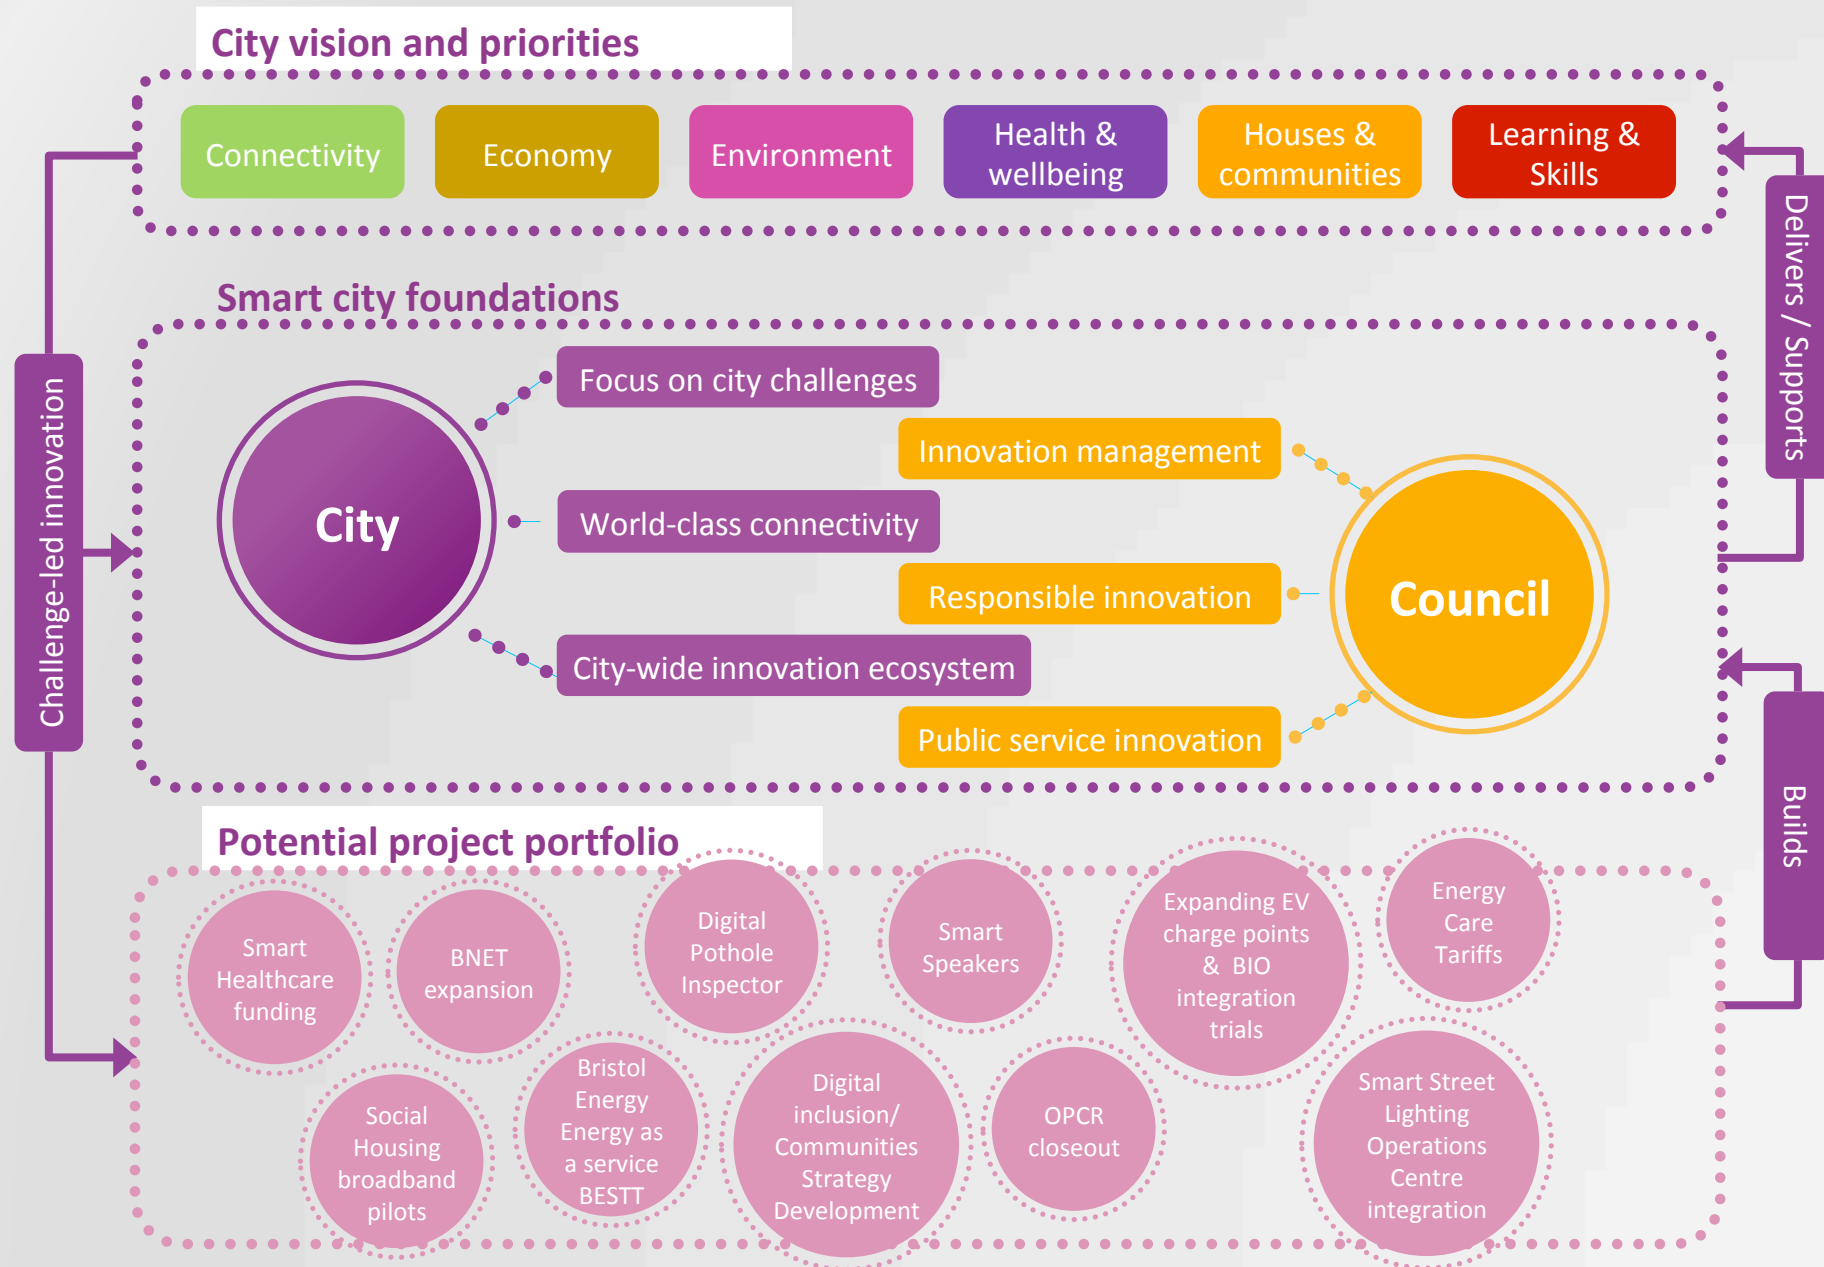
City vision and priorities

Connectivity

Economy

Environment

Health & wellbeing

Houses & communities

Learning & Skills

Smart city foundations

City

Focus on city challenges

Innovation management

World-class connectivity

Responsible innovation

City-wide innovation ecosystem

Public service innovation

Council

Challenge-led innovation

Delivers / Supports

Builds

Potential project portfolio

Smart Healthcare funding

BNET expansion

Digital Pothole Inspector

Smart Speakers

Expanding EV charge points & BIO integration trials

Energy Care Tariffs

Social Housing broadband pilots

Bristol Energy Energy as a service BESTT

Digital inclusion/ Communities Strategy Development

OPCR closeout

Smart Street Lighting Operations Centre integration